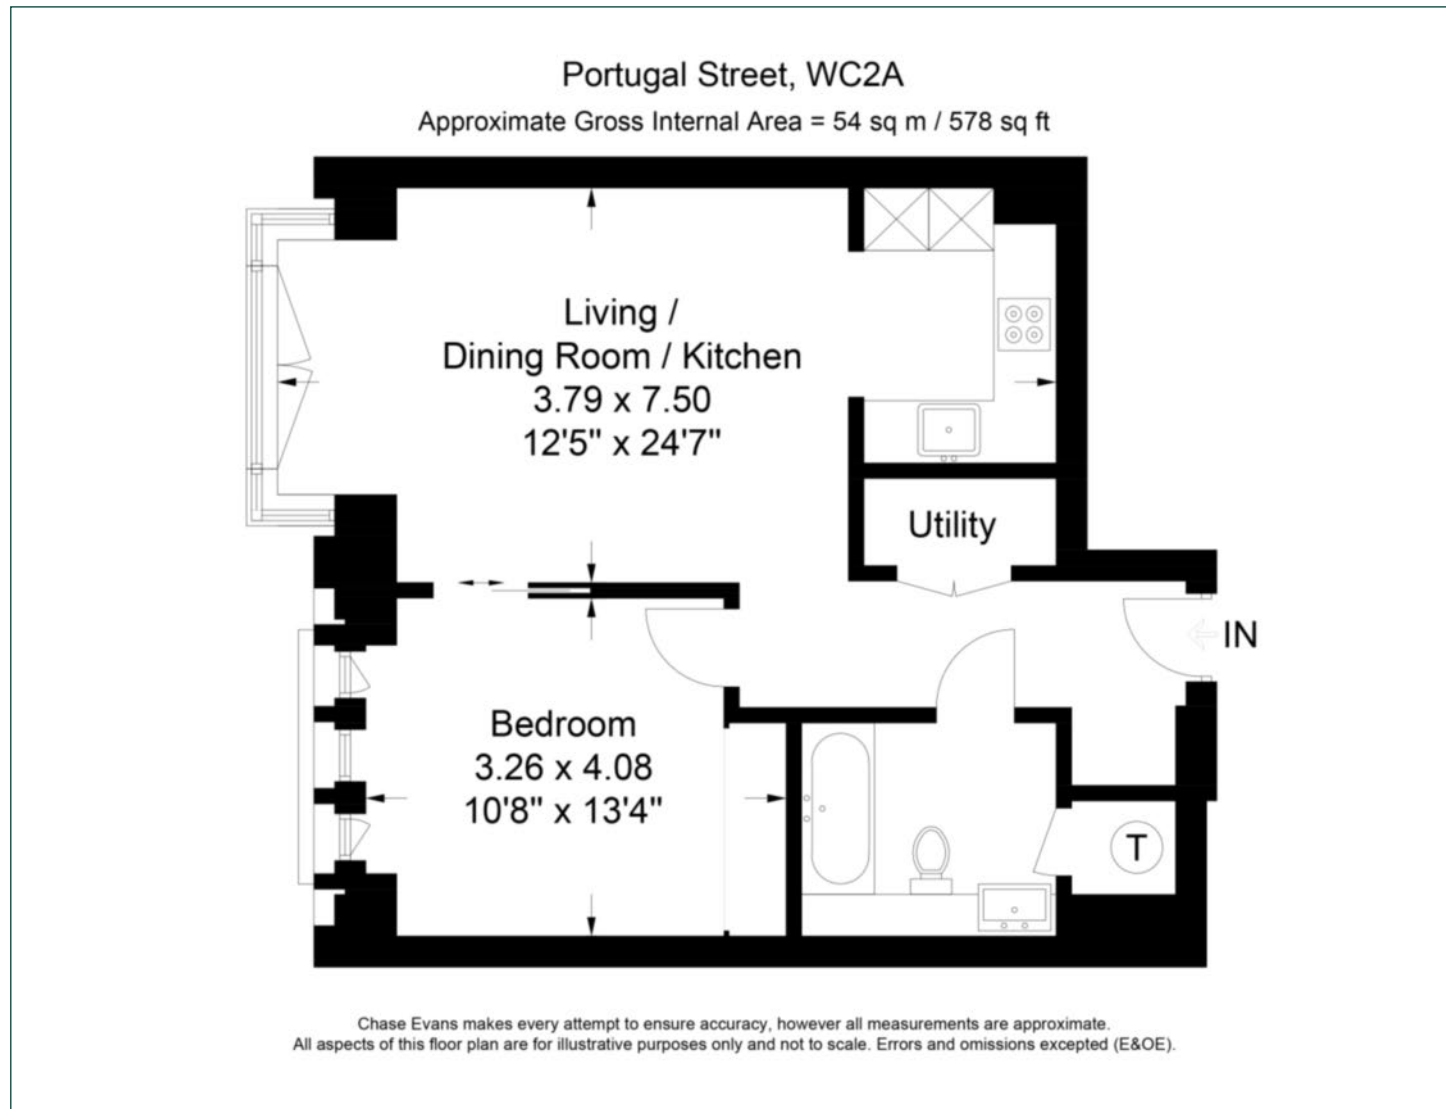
Portugal Street, WC2A
Approximate Gross Internal Area = 54 sq m / 578 sq ft

Living / Dining Room / Kitchen
3.79 x 7.50
12'5" x 24'7"

Utility

IN

Bedroom
3.26 x 4.08
10'8" x 13'4"

T

Chase Evans makes every attempt to ensure accuracy, however all measurements are approximate.
All aspects of this floor plan are for illustrative purposes only and not to scale. Errors and omissions excepted (E&OE).